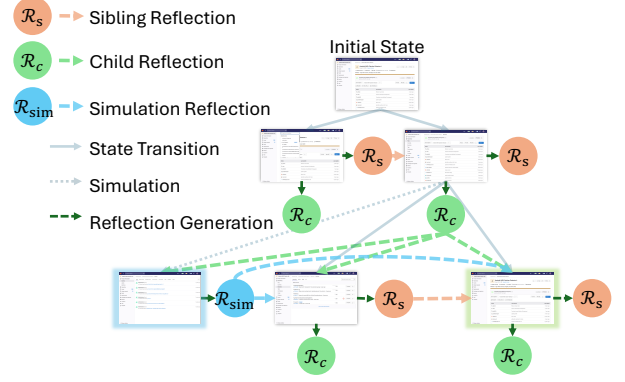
$\mathcal{R}_s$ Sibling Reflection

$\mathcal{R}_c$ Child Reflection

$\mathcal{R}_{\text{sim}}$ Simulation Reflection

State Transition

Simulation

Reflection Generation

Initial State

$\mathcal{R}_s$

$\mathcal{R}_s$

$\mathcal{R}_c$

$\mathcal{R}_c$

$\mathcal{R}_{\text{sim}}$

$\mathcal{R}_s$

$\mathcal{R}_s$

$\mathcal{R}_c$

$\mathcal{R}_c$